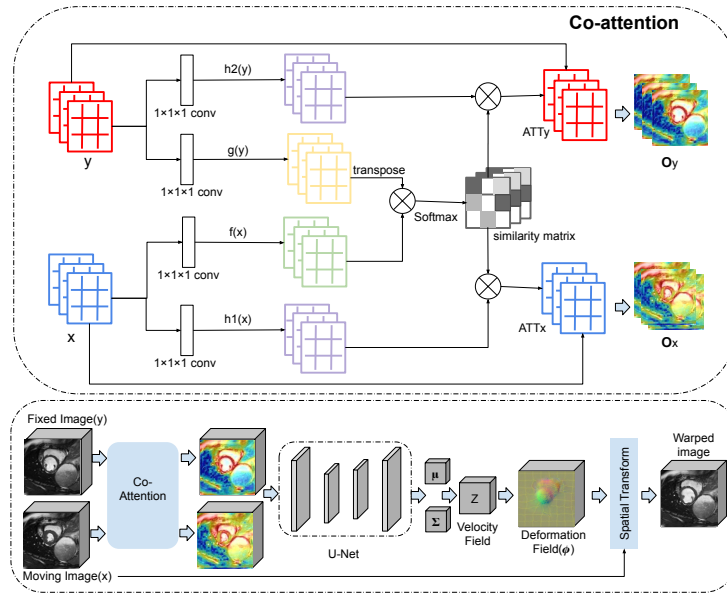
Co-attention

y

1×1×1 conv

h2(y)

1×1×1 conv

g(y)

transpose

Softmax

similarity matrix

ATTy

$\mathbf{O}_y$

x

1×1×1 conv

f(x)

1×1×1 conv

h1(x)

ATTx

$\mathbf{O}_x$

Fixed Image(y)

Co-Attention

Moving Image(x)

U-Net

$\mu$

$\Sigma$

Z

Velocity Field

Deformation Field($\varphi$)

Spatial Transform

Warped image